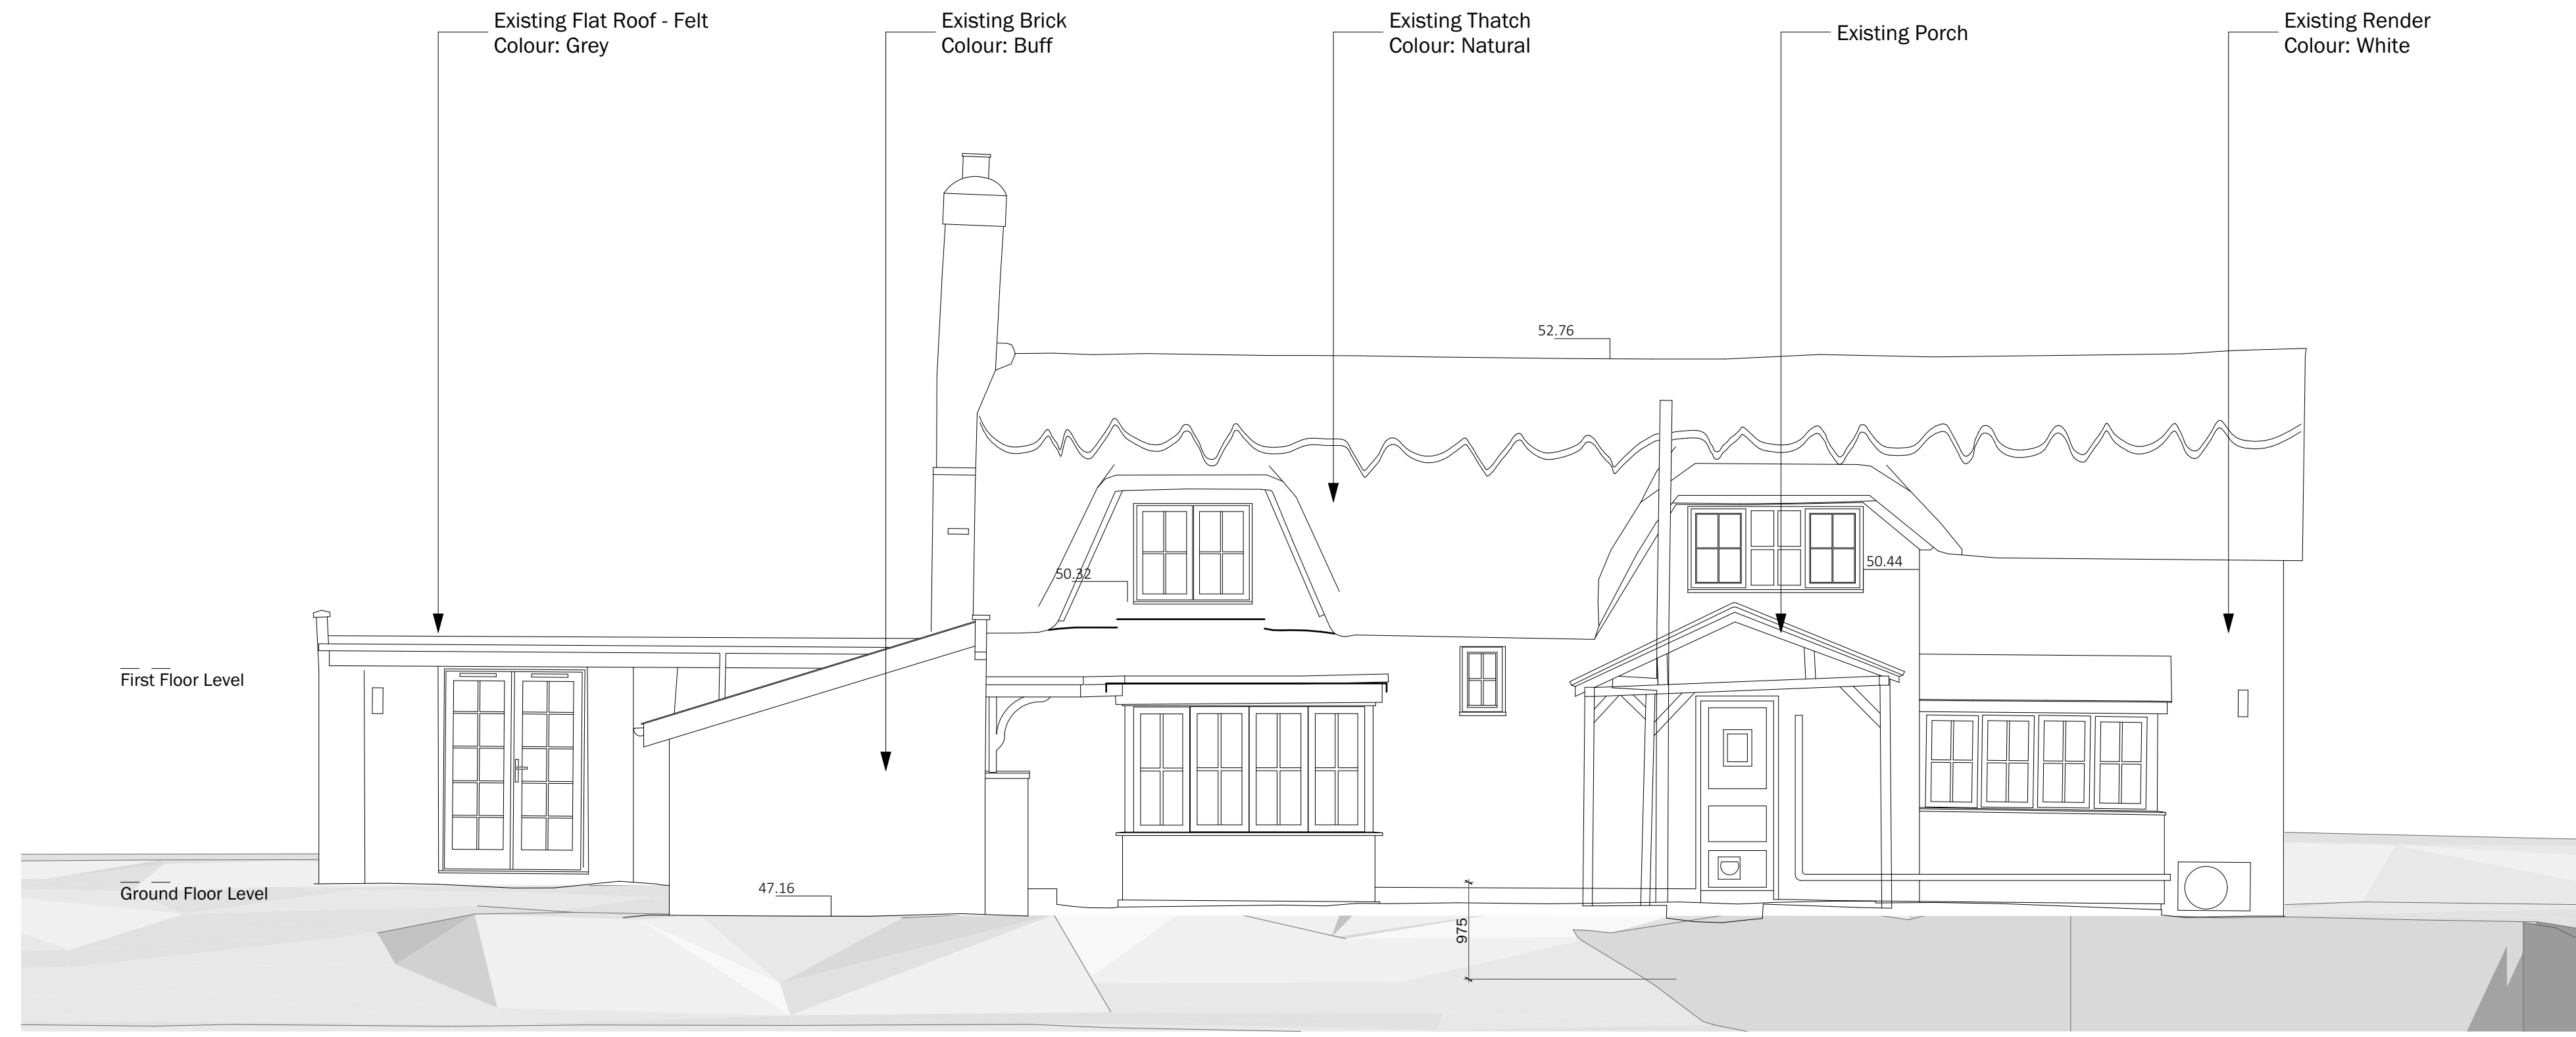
Existing Flat Roof - Felt
Colour: Grey

Existing Brick
Colour: Buff

Existing Thatch
Colour: Natural

Existing Porch

Existing Render
Colour: White

52.76

50.32

50.44

First Floor Level

Ground Floor Level

47.16

975